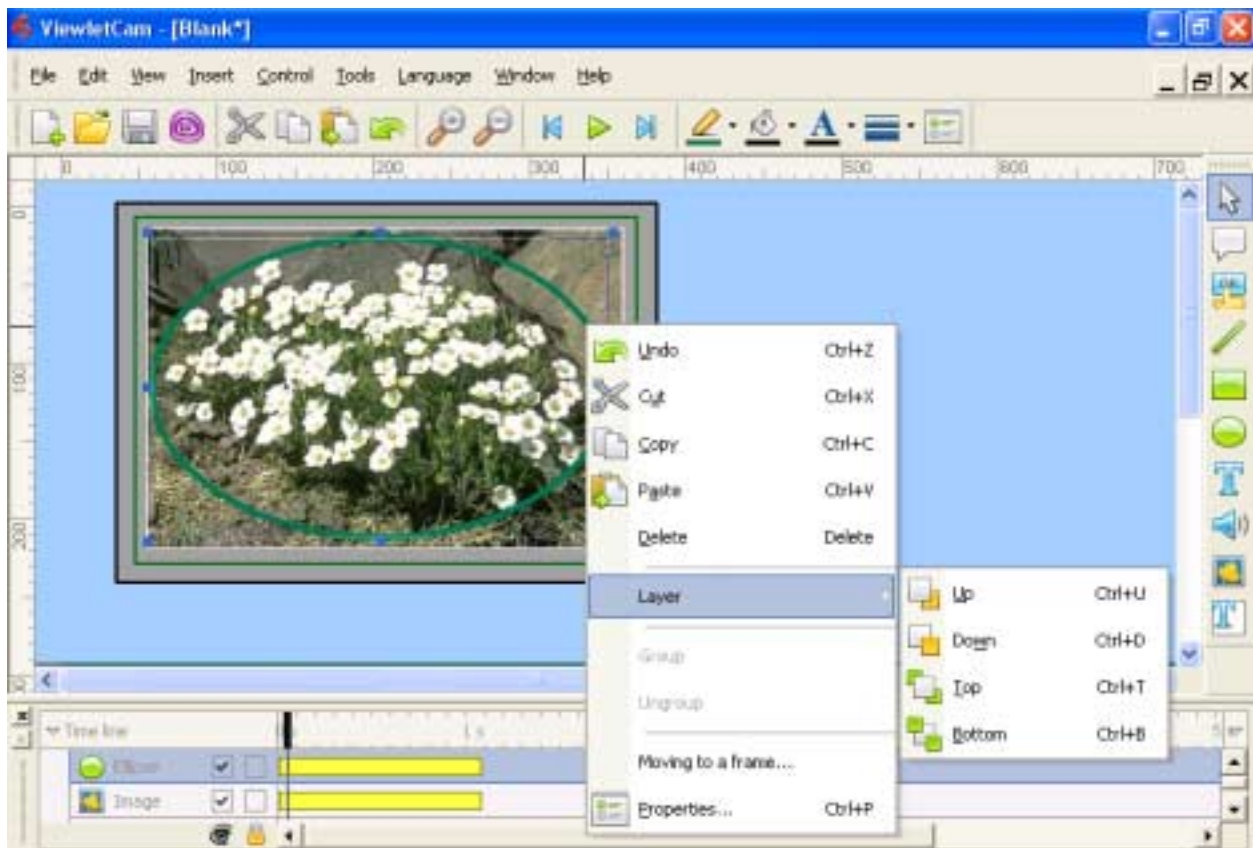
ViewletCam - [Blank*]

File Edit View Insert Control Tools Language Window Help

0 100 200 300 400 500 600 700

0 100 200

Undo Ctrl+Z
Cut Ctrl+X
Copy Ctrl+C
Paste Ctrl+V
Delete Delete
Layer
Group
Ungroup
Moving to a frame...
Properties... Ctrl+P

Up Ctrl+U
Down Ctrl+D
Top Ctrl+T
Bottom Ctrl+B

Time line
1 s
Ellipse
Image